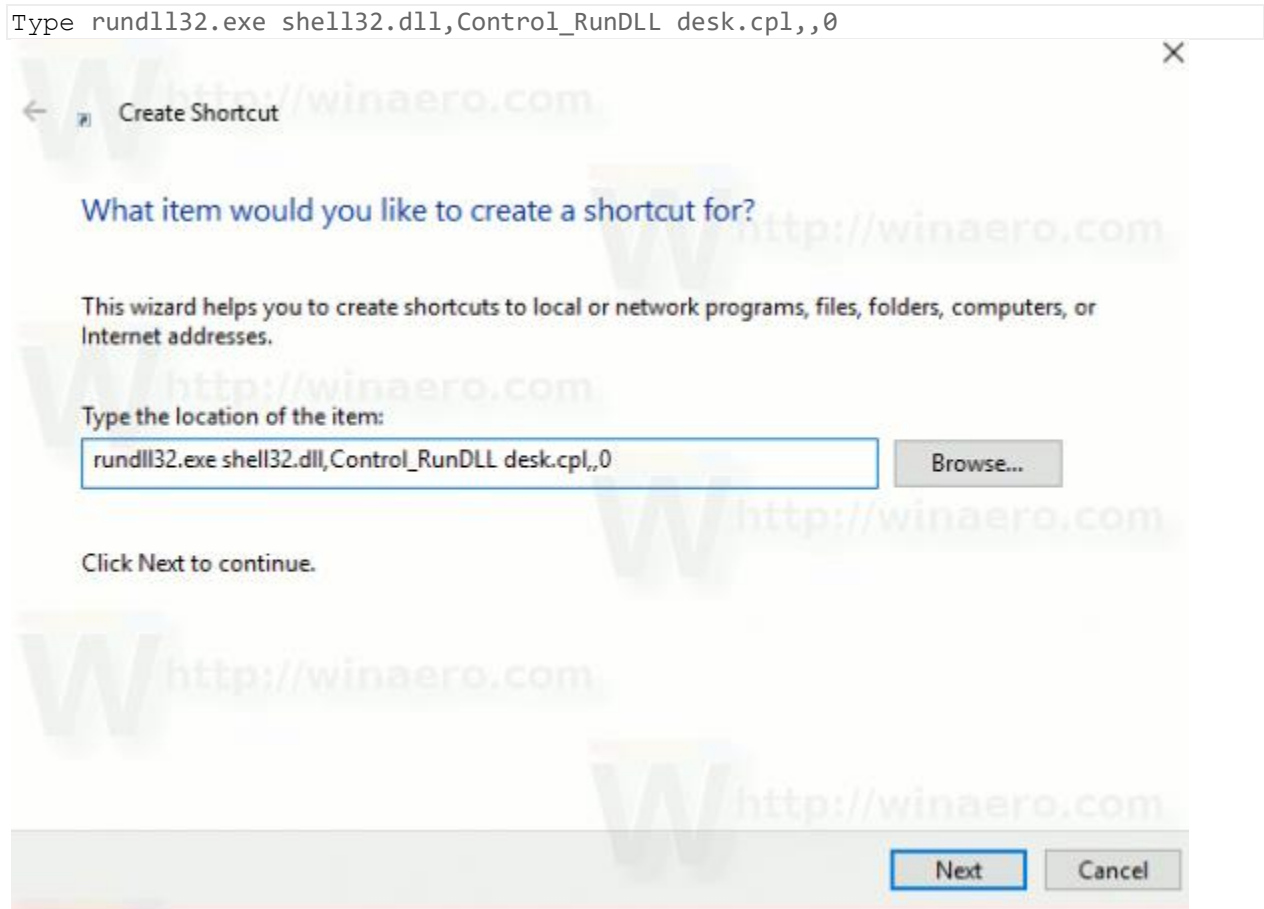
Type rundll32.exe shell32.dll,Control_RunDLL desk.cpl,,0

×

Create Shortcut

What item would you like to create a shortcut for?

This wizard helps you to create shortcuts to local or network programs, files, folders, computers, or Internet addresses.

Type the location of the item:

rundll32.exe shell32.dll,Control_RunDLL desk.cpl,,0

Browse...

Click Next to continue.

http://winaero.com

http://winaero.com

http://winaero.com

http://winaero.com

http://winaero.com

http://winaero.com

Next

Cancel